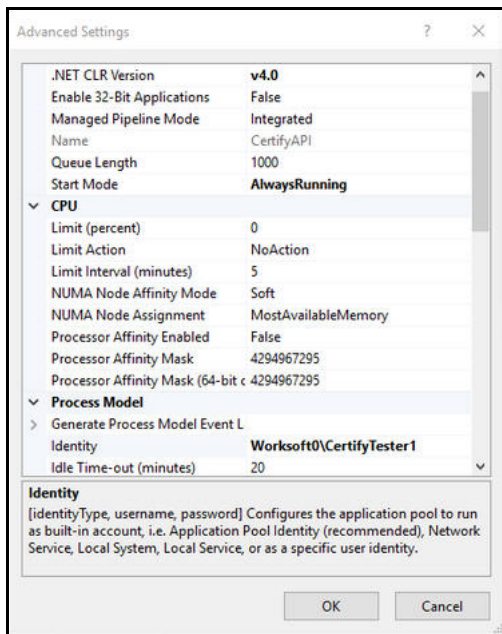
Advanced Settings ? ×

| | |
|---|---|
| .NET CLR Version | v4.0 |
| Enable 32-Bit Applications | False |
| Managed Pipeline Mode | Integrated |
| Name | CertifyAPI |
| Queue Length | 1000 |
| Start Mode | AlwaysRunning |
| ∨ CPU | |
| Limit (percent) | 0 |
| Limit Action | NoAction |
| Limit Interval (minutes) | 5 |
| NUMA Node Affinity Mode | Soft |
| NUMA Node Assignment | MostAvailableMemory |
| Processor Affinity Enabled | False |
| Processor Affinity Mask | 4294967295 |
| Processor Affinity Mask (64-bit c | 4294967295 |
| ∨ Process Model | |
| > Generate Process Model Event L | |
| Identity | Worksoft0\CertifyTester1 |
| Idle Time-out (minutes) | 20 |

Identity
[identityType, username, password] Configures the application pool to run as built-in account, i.e. Application Pool Identity (recommended), Network Service, Local System, Local Service, or as a specific user identity.

OK Cancel